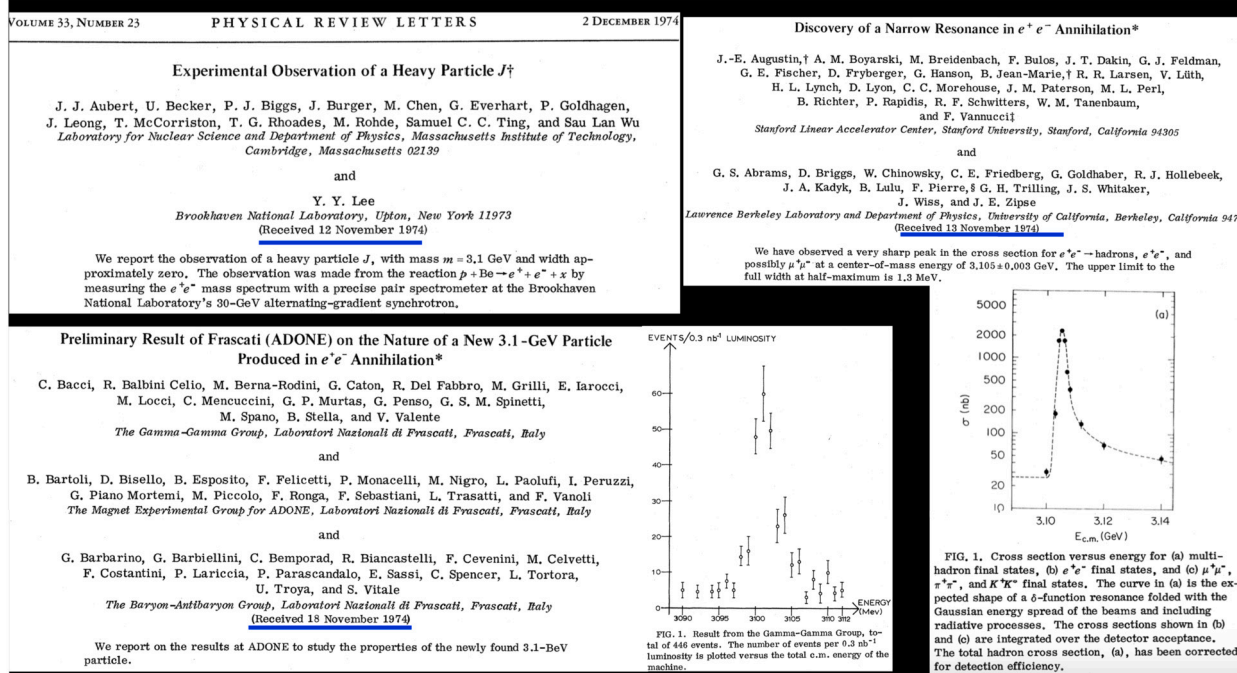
VOLUME 33, NUMBER 23 PHYSICAL REVIEW LETTERS 2 DECEMBER 1974

Experimental Observation of a Heavy Particle $J$†

J. J. Aubert, U. Becker, P. J. Biggs, J. Burger, M. Chen, G. Everhart, P. Goldhagen, J. Leong, T. McCorriston, T. G. Rhoades, M. Rohde, Samuel C. C. Ting, and Sau Lan Wu
Laboratory for Nuclear Science and Department of Physics, Massachusetts Institute of Technology, Cambridge, Massachusetts 02139

and

Y. Y. Lee
Brookhaven National Laboratory, Upton, New York 11973
(Received 12 November 1974)

We report the observation of a heavy particle $J$, with mass $m = 3.1$ GeV and width approximately zero. The observation was made from the reaction $p + \text{Be} \rightarrow e^+ + e^- + x$ by measuring the $e^+e^-$ mass spectrum with a precise pair spectrometer at the Brookhaven National Laboratory's 30-GeV alternating-gradient synchrotron.

Discovery of a Narrow Resonance in $e^+e^-$ Annihilation*

J.-E. Augustin,† A. M. Boyarski, M. Breidenbach, F. Bulos, J. T. Dakin, G. J. Feldman, G. E. Fischer, D. Fryberger, G. Hanson, B. Jean-Marie,† R. R. Larsen, V. Lüth, H. L. Lynch, D. Lyon, C. C. Morehouse, J. M. Paterson, M. L. Perl, B. Richter, P. Rapidis, R. F. Schwitters, W. M. Tanenbaum, and F. Vannucci‡
Stanford Linear Accelerator Center, Stanford University, Stanford, California 94305

and

G. S. Abrams, D. Briggs, W. Chinowsky, C. E. Friedberg, G. Goldhaber, R. J. Hollebeek, J. A. Kadyk, B. Lulu, F. Pierre,§ G. H. Trilling, J. S. Whitaker, J. Wiss, and J. E. Zipse
Lawrence Berkeley Laboratory and Department of Physics, University of California, Berkeley, California 947
(Received 13 November 1974)

We have observed a very sharp peak in the cross section for $e^+e^- \rightarrow$ hadrons, $e^+e^-$, and possibly $\mu^+\mu^-$ at a center-of-mass energy of $3.105 \pm 0.003$ GeV. The upper limit to the full width at half-maximum is 1.3 MeV.

Preliminary Result of Frascati (ADONE) on the Nature of a New 3.1-GeV Particle Produced in $e^+e^-$ Annihilation*

C. Bacci, R. Balbini Celio, M. Berna-Rodini, G. Caton, R. Del Fabbro, M. Grilli, E. Iarocci, M. Locci, C. Mencuccini, G. P. Murtas, G. Penso, G. S. M. Spinetti, M. Spano, B. Stella, and V. Valente
The Gamma-Gamma Group, Laboratori Nazionali di Frascati, Frascati, Italy

and

B. Bartoli, D. Bisello, B. Esposito, F. Felicetti, P. Monacelli, M. Nigro, L. Paolufi, I. Peruzzi, G. Piano Mortemi, M. Piccolo, F. Ronga, F. Sebastiani, L. Trasatti, and F. Vanoli
The Magnet Experimental Group for ADONE, Laboratori Nazionali di Frascati, Frascati, Italy

and

G. Barbarino, G. Barbiellini, C. Bemporad, R. Biancastelli, F. Cevenini, M. Celvetti, F. Costantini, P. Lariccia, P. Parascandalo, E. Sassi, C. Spencer, L. Tortora, U. Troya, and S. Vitale
The Baryon-Antibaryon Group, Laboratori Nazionali di Frascati, Frascati, Italy
(Received 18 November 1974)

We report on the results at ADONE to study the properties of the newly found 3.1-BeV particle.

EVENTS/0.3 nb$^{-1}$ LUMINOSITY
60 50 40 30 20 10 0
3090 3095 3100 3105 3110 3112
ENERGY (Mev)

FIG. 1. Result from the Gamma-Gamma Group, total of 446 events. The number of events per 0.3 nb$^{-1}$ luminosity is plotted versus the total c.m. energy of the machine.

5000 2000 1000 500 200 100 50 20 10
(a)
$\sigma$ (nb)
3.10 3.12 3.14
$E_{c.m.}$ (GeV)

FIG. 1. Cross section versus energy for (a) multihadron final states, (b) $e^+e^-$ final states, and (c) $\mu^+\mu^-$, $\pi^+\pi^-$, and $K^+K^-$ final states. The curve in (a) is the expected shape of a $\delta$-function resonance folded with the Gaussian energy spread of the beams and including radiative processes. The cross sections shown in (b) and (c) are integrated over the detector acceptance. The total hadron cross section, (a), has been corrected for detection efficiency.